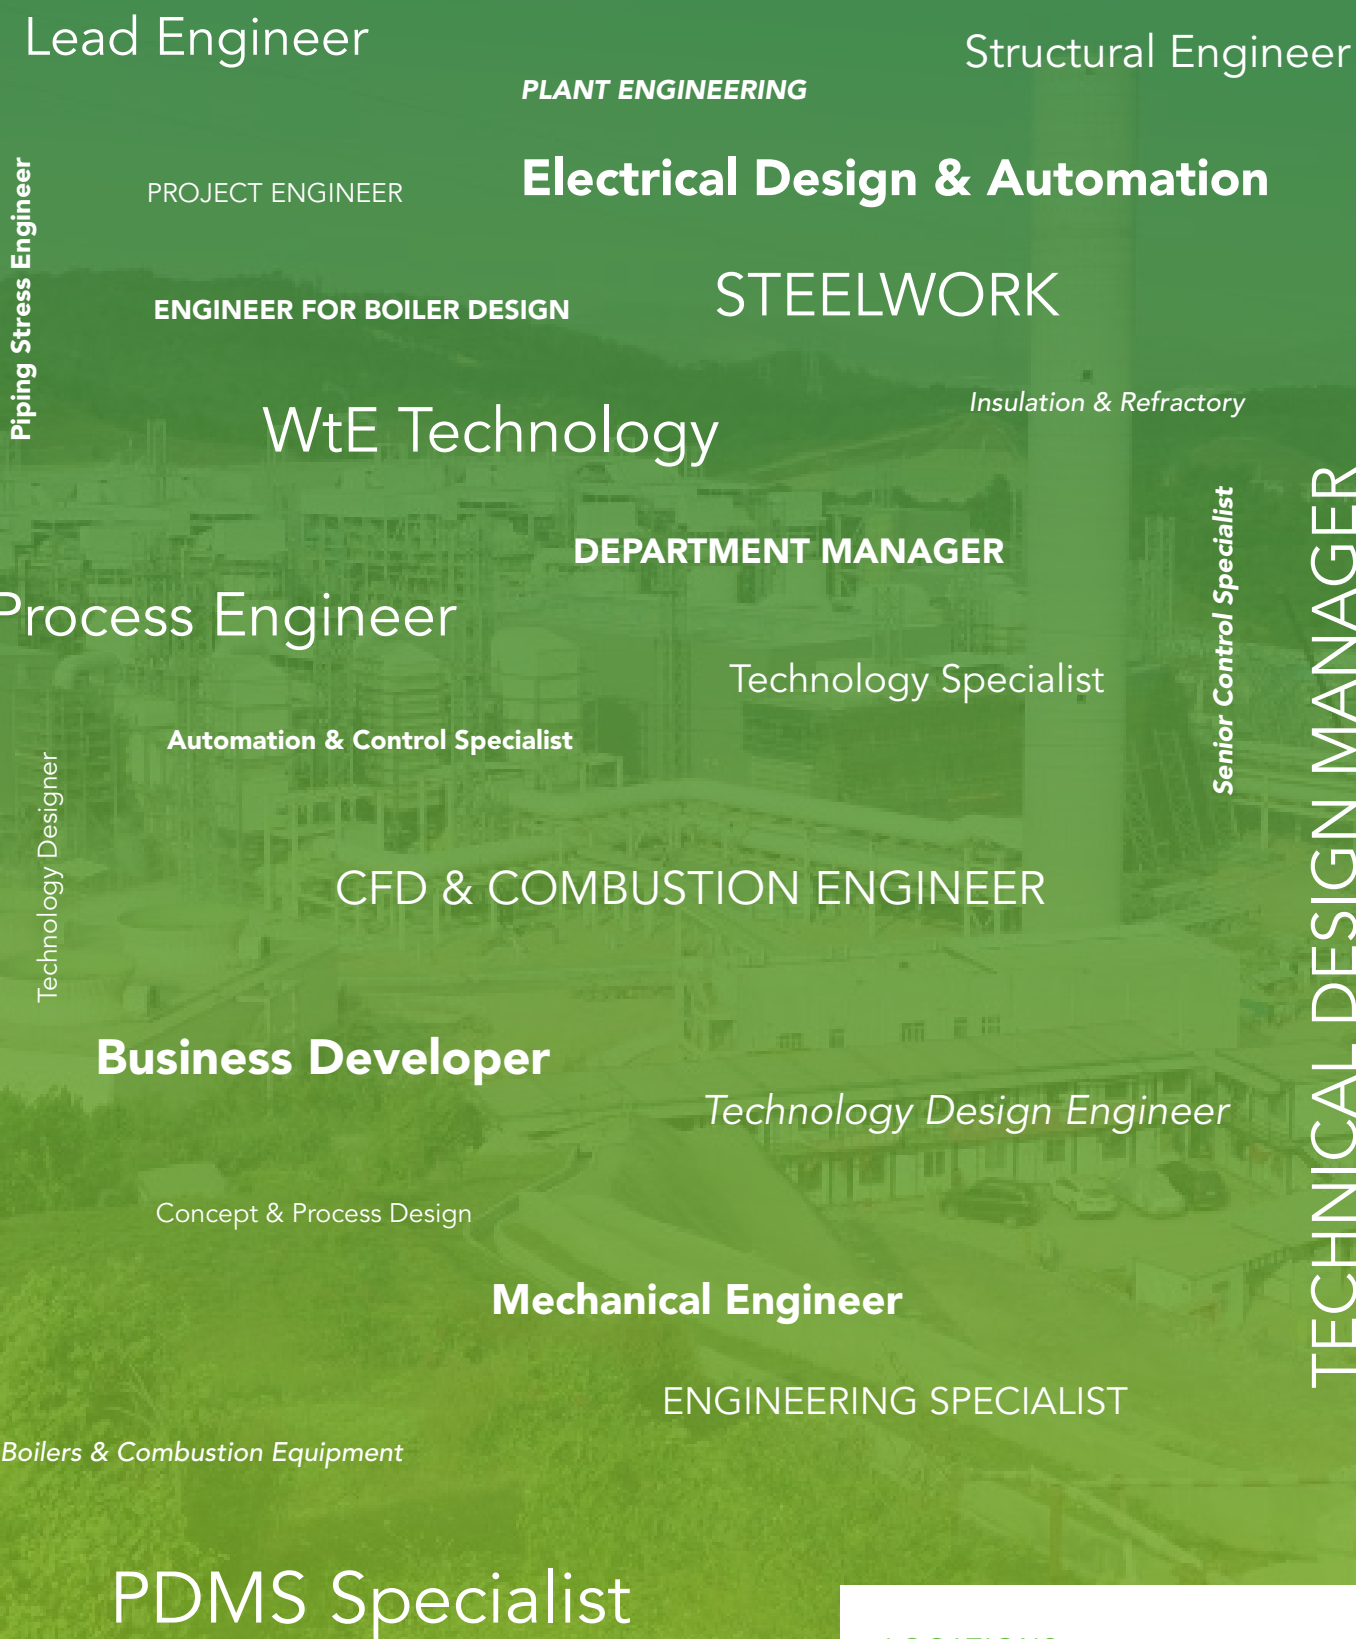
Lead Engineer

Structural Engineer

PLANT ENGINEERING

Piping Stress Engineer

PROJECT ENGINEER

Electrical Design & Automation

ENGINEER FOR BOILER DESIGN

STEELWORK

Insulation & Refractory

WtE Technology

DEPARTMENT MANAGER

Senior Control Specialist

TECHNICAL DESIGN MANAGER

Process Engineer

Technology Specialist

Automation & Control Specialist

Technology Designer

CFD & COMBUSTION ENGINEER

Business Developer

Technology Design Engineer

Concept & Process Design

Mechanical Engineer

ENGINEERING SPECIALIST

Boilers & Combustion Equipment

PDMS Specialist

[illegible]